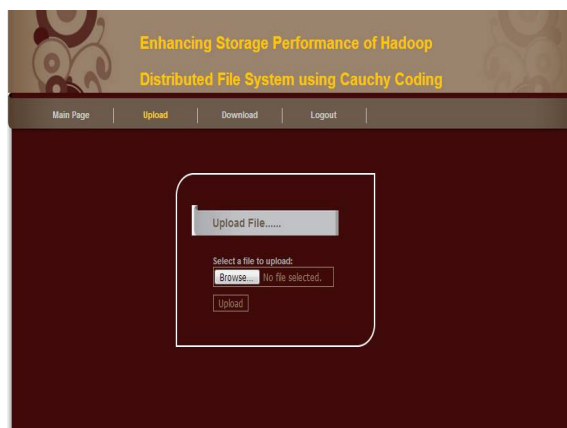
Enhancing Storage Performance of Hadoop Distributed File System using Cauchy Coding

Main Page | Upload | Download | Logout

Upload File......

Select a file to upload:

Browse... No file selected.

Upload